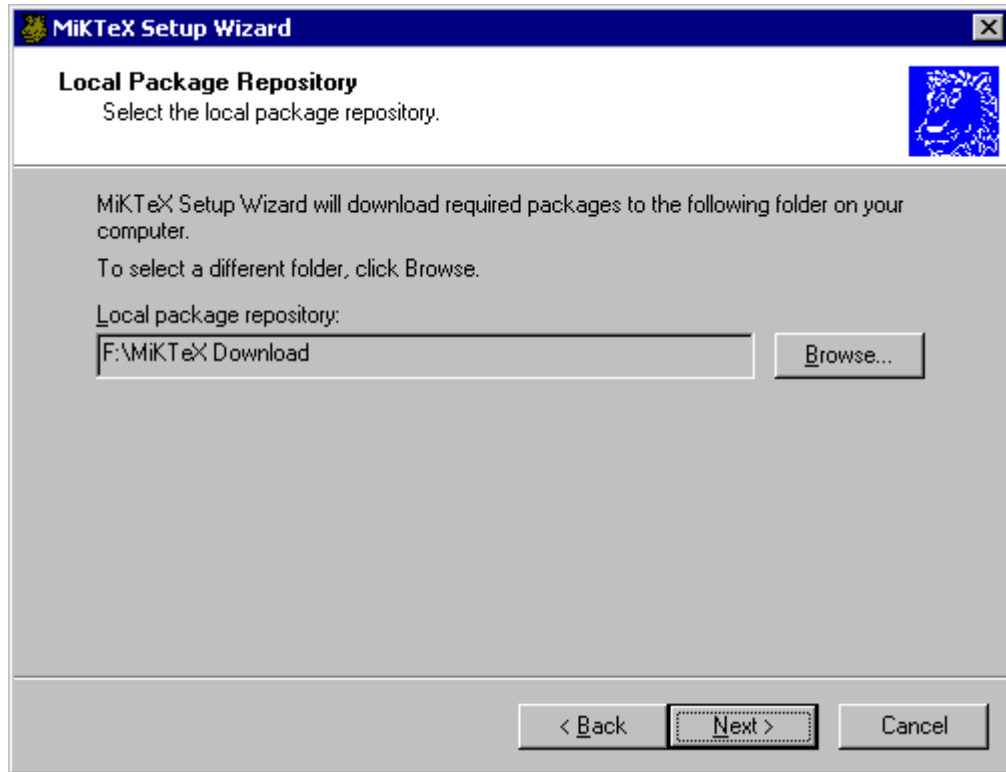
MiKTeX Setup Wizard

Local Package Repository
Select the local package repository.

MiKTeX Setup Wizard will download required packages to the following folder on your computer.

To select a different folder, click Browse.

Local package repository:

F:\MiKTeX Download

Browse...

< Back

Next >

Cancel